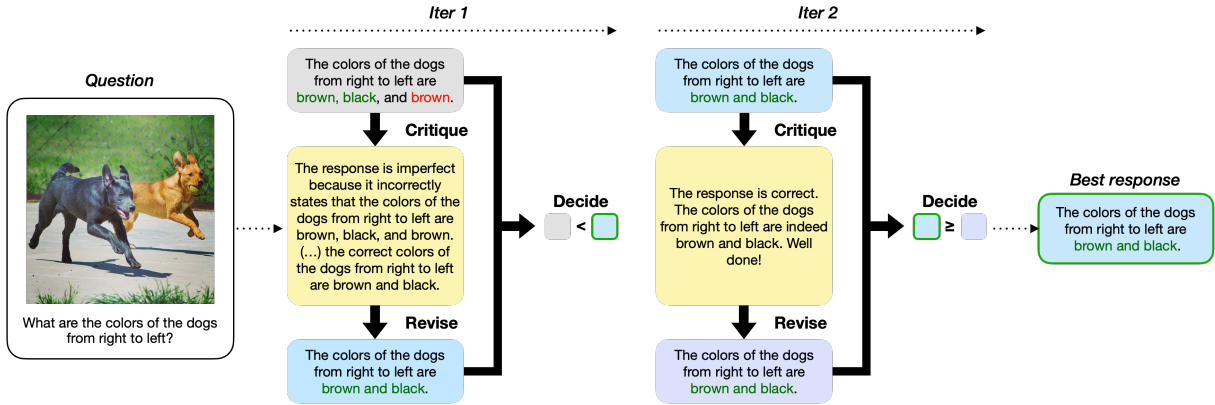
Question

What are the colors of the dogs from right to left?

Iter 1

The colors of the dogs from right to left are brown, black, and brown.

Critique

The response is imperfect because it incorrectly states that the colors of the dogs from right to left are brown, black, and brown. (...) the correct colors of the dogs from right to left are brown and black.

Revise

The colors of the dogs from right to left are brown and black.

Decide

<

Iter 2

The colors of the dogs from right to left are brown and black.

Critique

The response is correct. The colors of the dogs from right to left are indeed brown and black. Well done!

Revise

The colors of the dogs from right to left are brown and black.

Decide

≥

Best response

The colors of the dogs from right to left are brown and black.